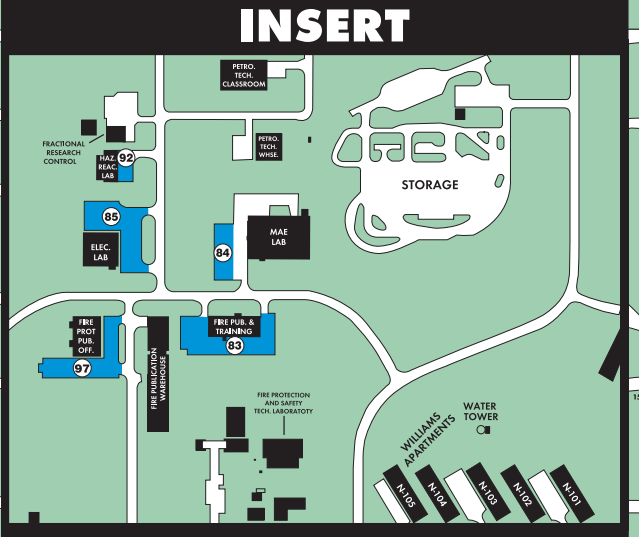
INSERT

PETRO. TECH. CLASSROOM

FRACTIONAL RESEARCH CONTROL

HAZ. REAC. LAB

92

PETRO. TECH. WHSE.

STORAGE

85

ELEC. LAB

MAE LAB

84

FIRE PROT PUB. OFF.

97

FIRE PUBLICATION WAREHOUSE

FIRE PUB. & TRAINING

83

FIRE PROTECTION AND SAFETY TECH. LABORATOTY

WILLIAMS APARTMENTS

WATER TOWER

N-105

N-104

N-103

N-102

N-101

15